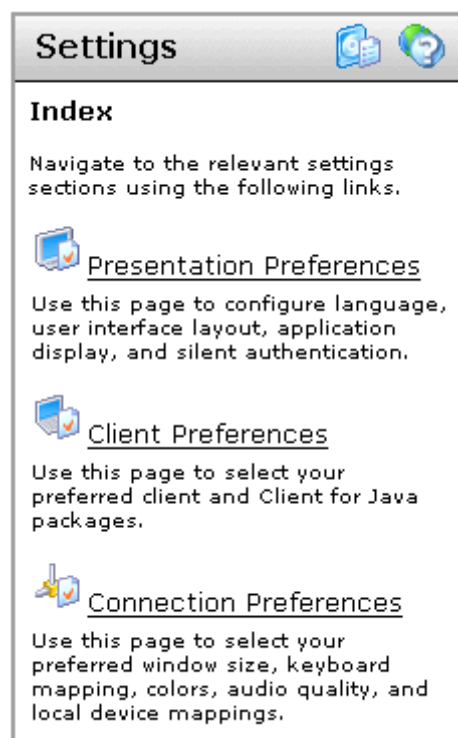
Settings

Index

Navigate to the relevant settings sections using the following links.

Presentation Preferences

Use this page to configure language, user interface layout, application display, and silent authentication.

Client Preferences

Use this page to select your preferred client and Client for Java packages.

Connection Preferences

Use this page to select your preferred window size, keyboard mapping, colors, audio quality, and local device mappings.